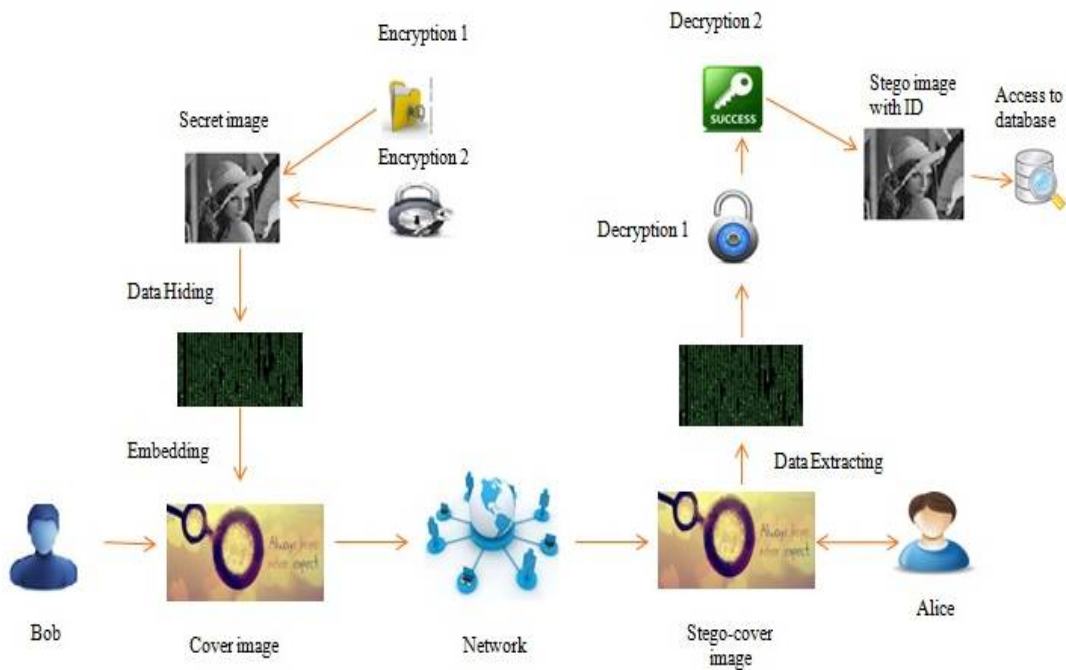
Encryption 1

Decryption 2

SUCCESS

Stego image with ID

Access to database

Secret image

Encryption 2

Decryption 1

Data Hiding

Embedding

Data Extracting

Always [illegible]

Always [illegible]

Bob

Cover image

Network

Stego-cover image

Alice